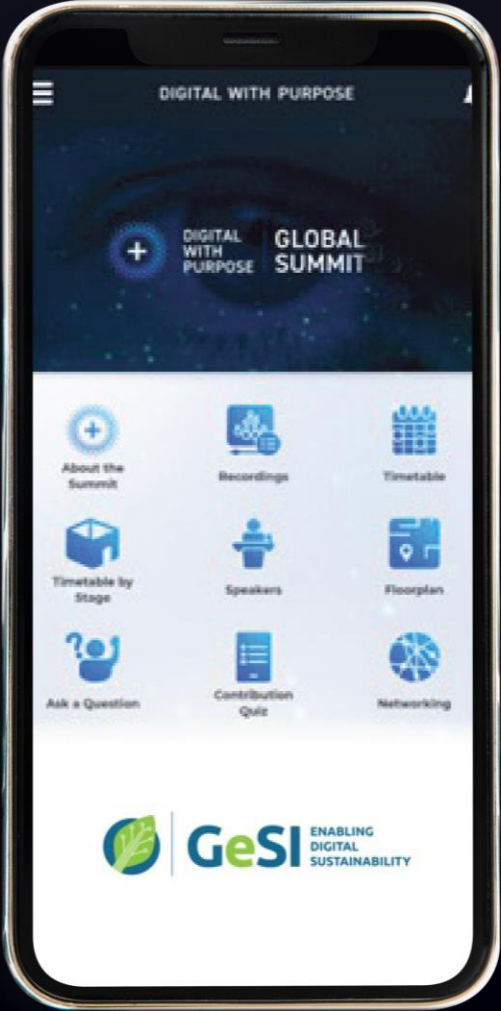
DIGITAL WITH PURPOSE

DIGITAL WITH PURPOSE GLOBAL SUMMIT

About the Summit

Recordings

Timetable

Timetable by Stage

Speakers

Floorplan

Ask a Question

Contribution Quiz

Networking

GeSI ENABLING DIGITAL SUSTAINABILITY